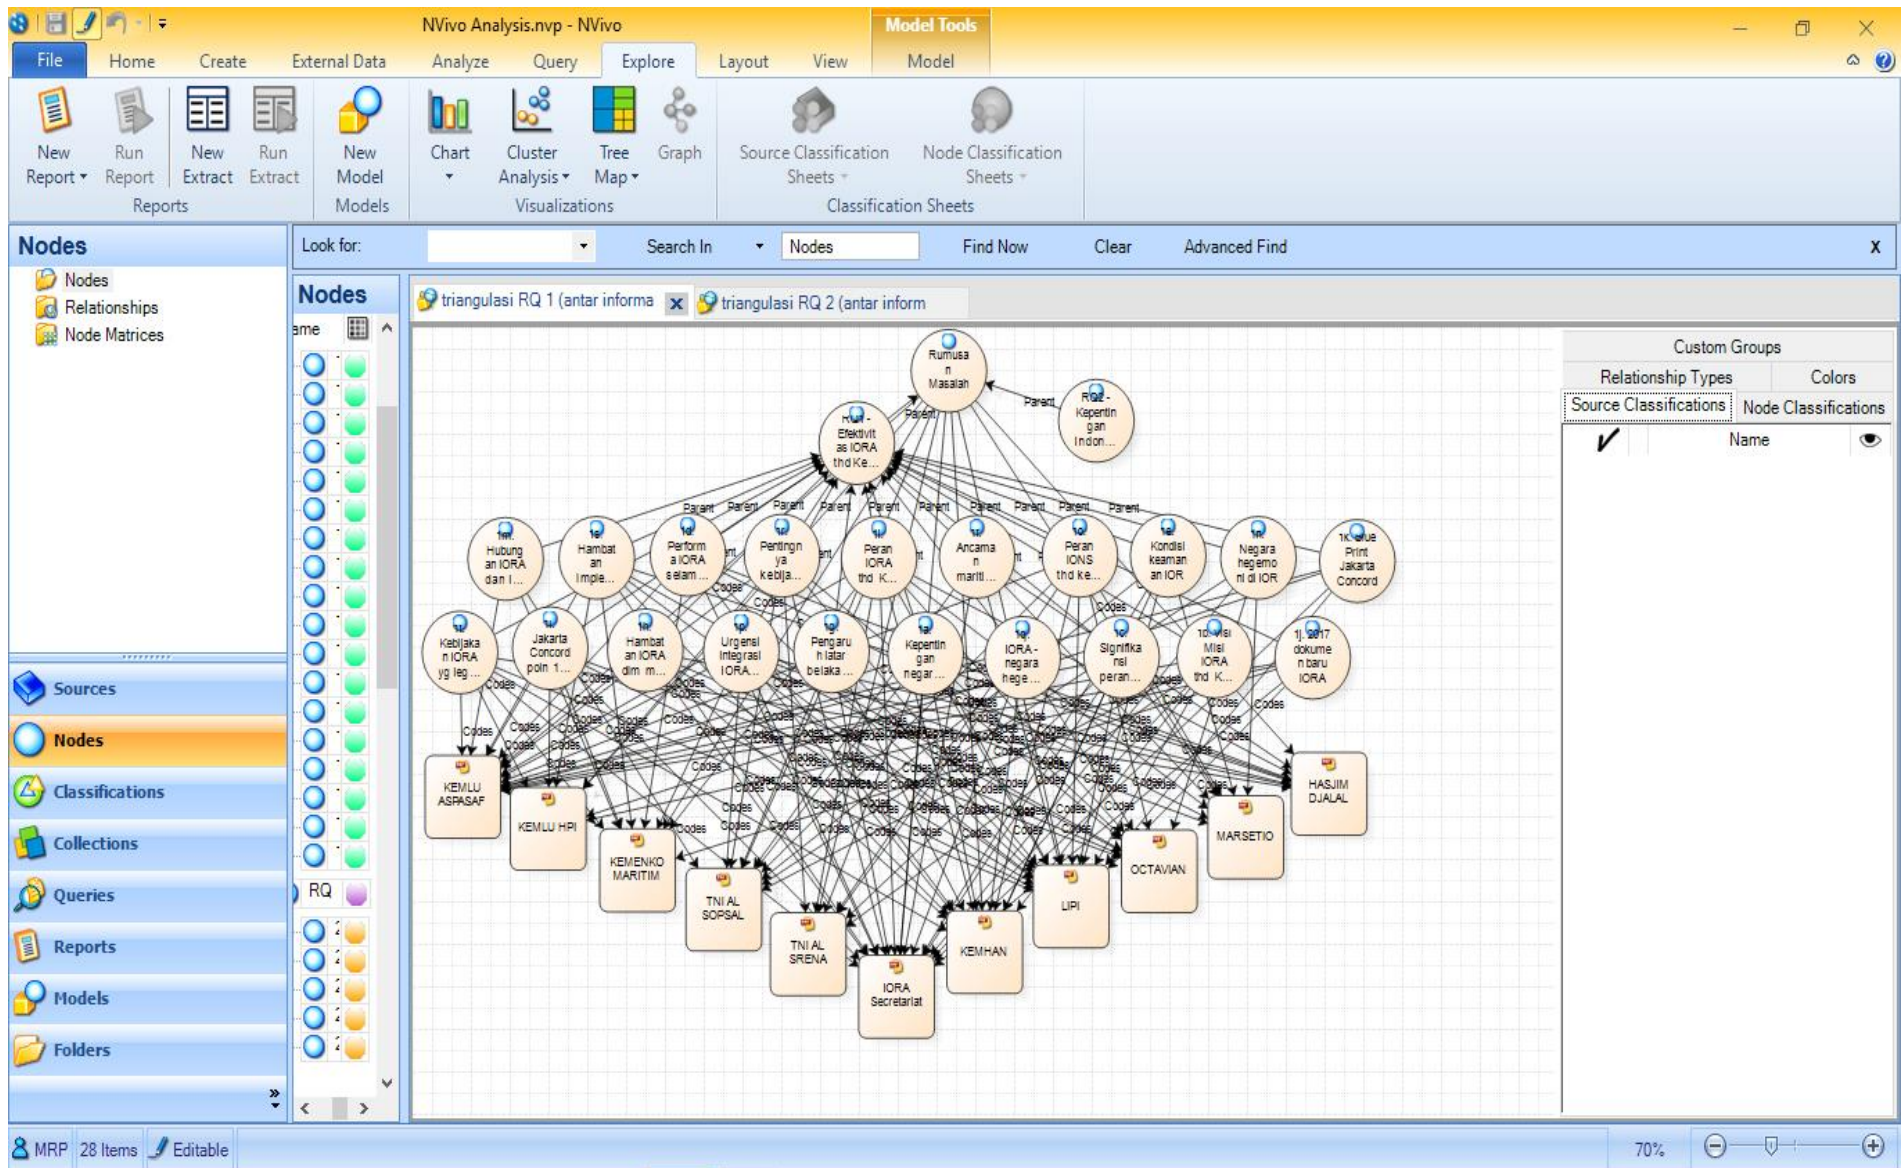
NVivo Analysis.nvp - NVivo

Model Tools

File Home Create External Data Analyze Query Explore Layout View Model

New Report Run Report New Extract Run Extract
Reports

New Model
Models

Chart Cluster Analysis Tree Map Graph
Visualizations

Source Classification Sheets Node Classification Sheets
Classification Sheets

Nodes
Nodes
Relationships
Node Matrices

Sources
Nodes
Classifications
Collections
Queries
Reports
Models
Folders

Look for: Search In Nodes Find Now Clear Advanced Find X

Nodes
ame
RQ

triangulasi RQ 1 (antar informa
triangulasi RQ 2 (antar inform

Rumusa n Masalah
RQ2 - Kepentin gan Indon...
RQ1 - Efektivit as IORA thd Ke...
Parent
Hubung an IORA dan I...
Hambat an Imple...
Perform a IORA selam...
Pentingn ya kebija...
Peran IORA thd K...
Ancama n mariti...
Peran IONS thd Ke...
Kondisi keaman an IOR
Negara hegemo ni di IOR
Blue Print Jakarta Concord
Kebijaka n IORA yg leg...
Jakarta Concord poin 1...
Hambat an IORA dlm m...
Urgensi Integrasi IORA...
Pengaru h latar belaka...
Kepentin gan negar...
IORA - negara hege...
Signifika nsi peran...
Misi IORA thd K...
2017 dokume n baru IORA
Codes
KEMLU ASPASAF
KEMLU HPI
KEMENKO MARITIM
TNI AL SOPSAL
TNI AL SRENA
IORA Secretariat
KEMHAN
LIPI
OCTAVIAN
MARSETIO
HASJIM DJALAL

Custom Groups
Relationship Types Colors
Source Classifications Node Classifications
Name

MRP 28 Items Editable 70%